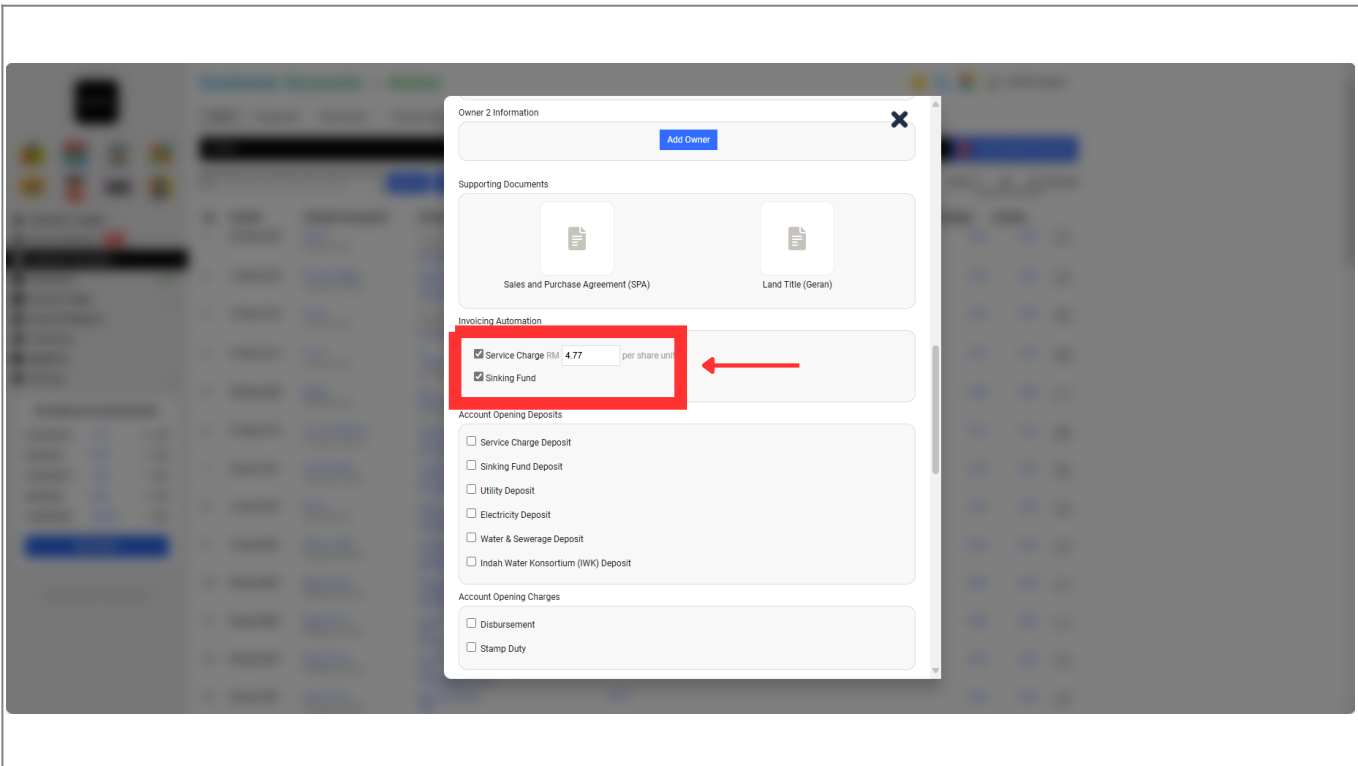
Owner 2 Information

Add Owner

Supporting Documents

Sales and Purchase Agreement (SPA)

Land Title (Geran)

Invoicing Automation

Service Charge RM 4.77 per share unit

Sinking Fund

Account Opening Deposits

Service Charge Deposit

Sinking Fund Deposit

Utility Deposit

Electricity Deposit

Water & Sewerage Deposit

Indah Water Konsortium (IWK) Deposit

Account Opening Charges

Disbursement

Stamp Duty